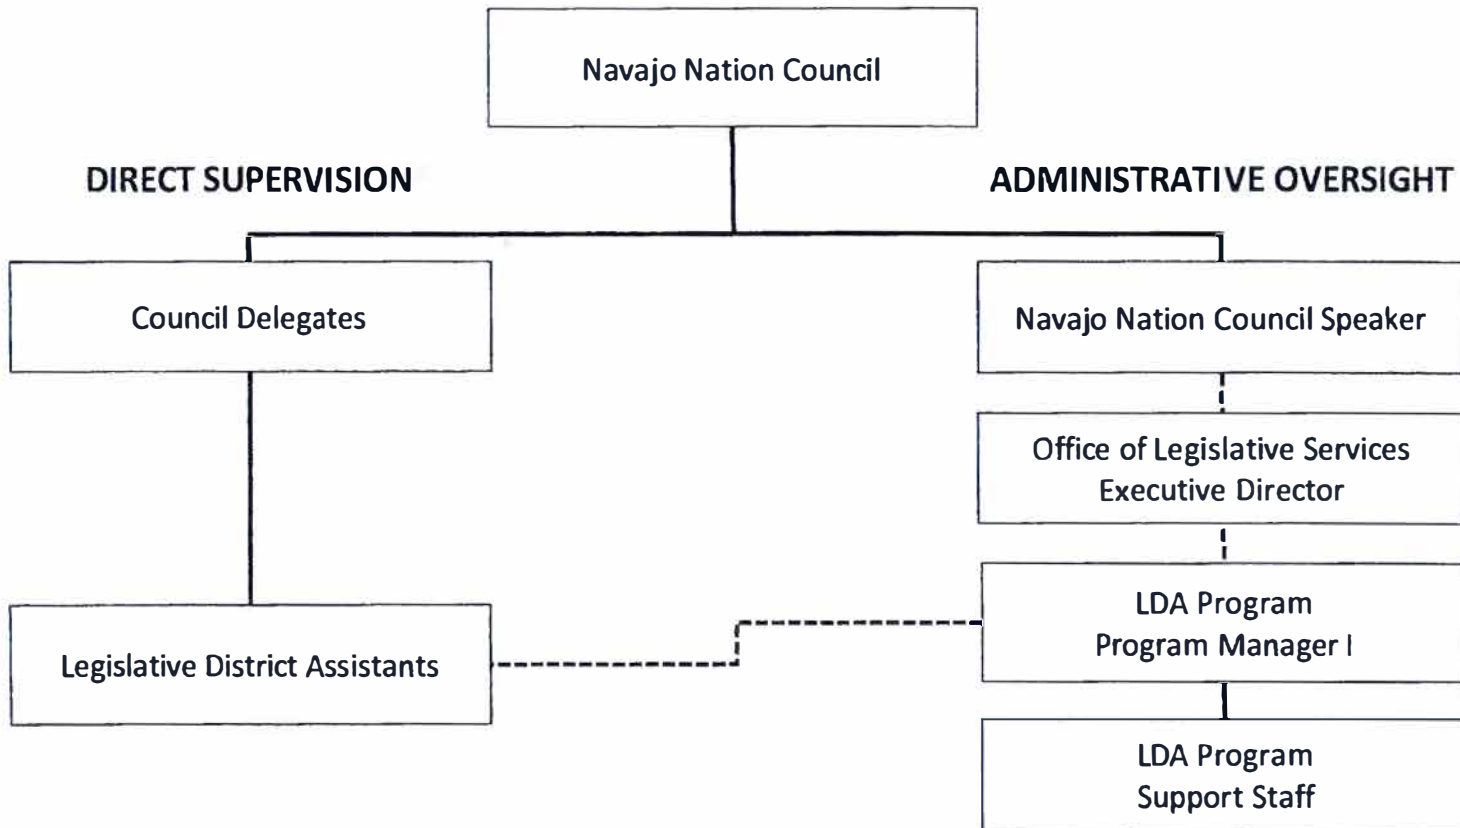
Navajo Nation Council

DIRECT SUPERVISION

ADMINISTRATIVE OVERSIGHT

Council Delegates

Navajo Nation Council Speaker

Office of Legislative Services
Executive Director

LDA Program
Program Manager I

Legislative District Assistants

LDA Program
Support Staff